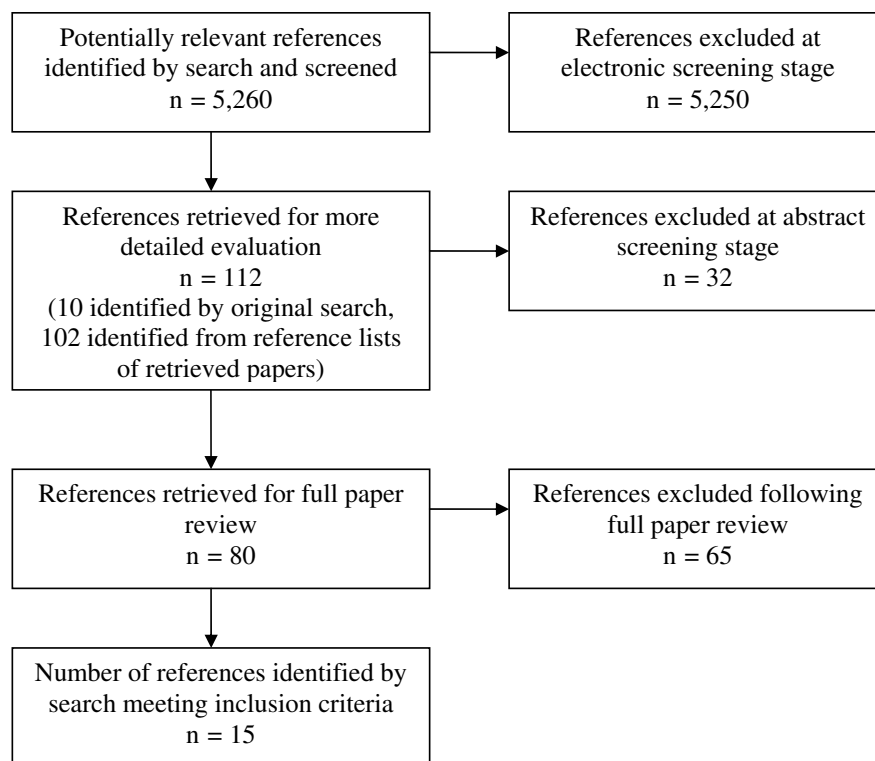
Potentially relevant references identified by search and screened
n = 5,260

References excluded at electronic screening stage
n = 5,250

References retrieved for more detailed evaluation
n = 112
(10 identified by original search, 102 identified from reference lists of retrieved papers)

References excluded at abstract screening stage
n = 32

References retrieved for full paper review
n = 80

References excluded following full paper review
n = 65

Number of references identified by search meeting inclusion criteria
n = 15